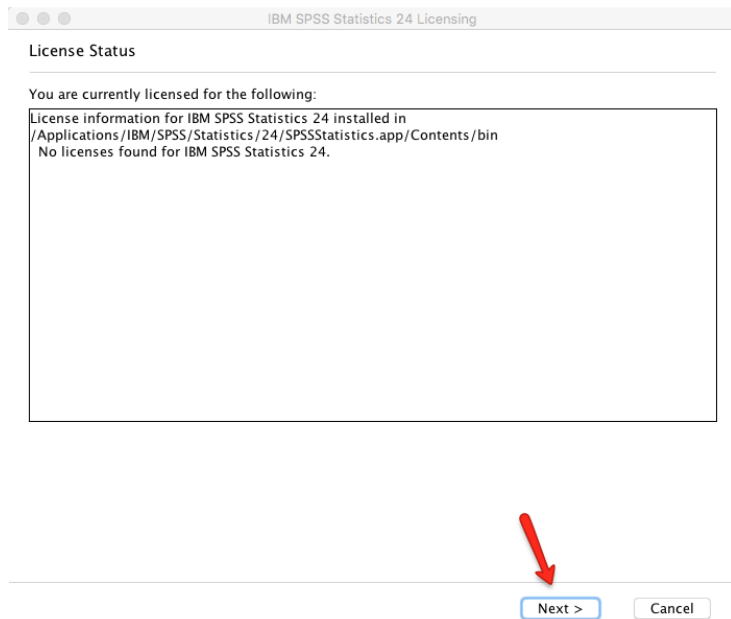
IBM SPSS Statistics 24 Licensing

License Status

You are currently licensed for the following:

License information for IBM SPSS Statistics 24 installed in /Applications/IBM/SPSS/Statistics/24/SPSSStatistics.app/Contents/bin
No licenses found for IBM SPSS Statistics 24.

Next >
Cancel